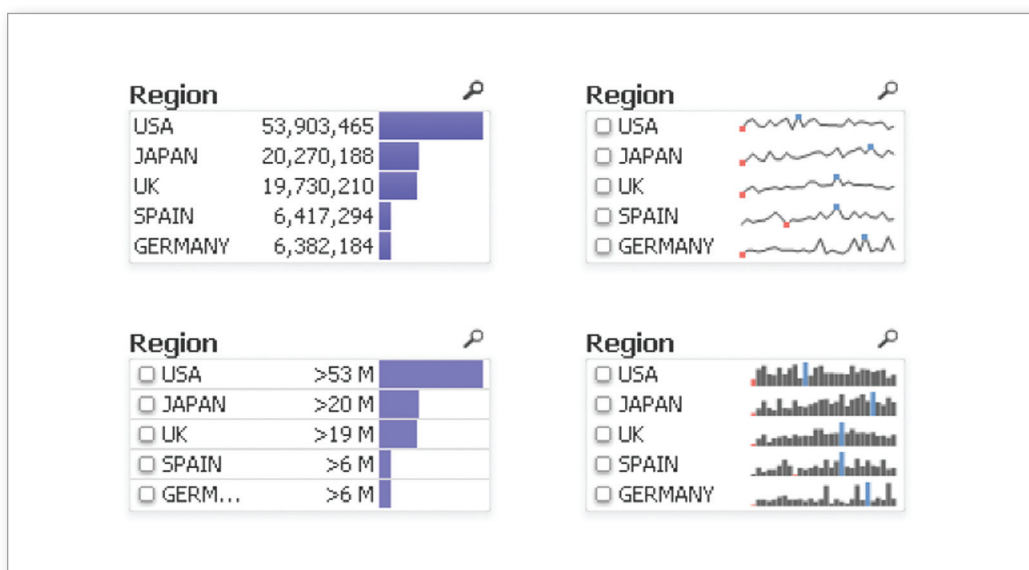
Region

| USA | 53,903,465 |
|---|---|
| JAPAN | 20,270,188 |
| UK | 19,730,210 |
| SPAIN | 6,417,294 |
| GERMANY | 6,382,184 |

Region

USA
JAPAN
UK
SPAIN
GERMANY

Region

| USA | >53 M |
|---|---|
| JAPAN | >20 M |
| UK | >19 M |
| SPAIN | >6 M |
| GERM... | >6 M |

Region

USA
JAPAN
UK
SPAIN
GERMANY